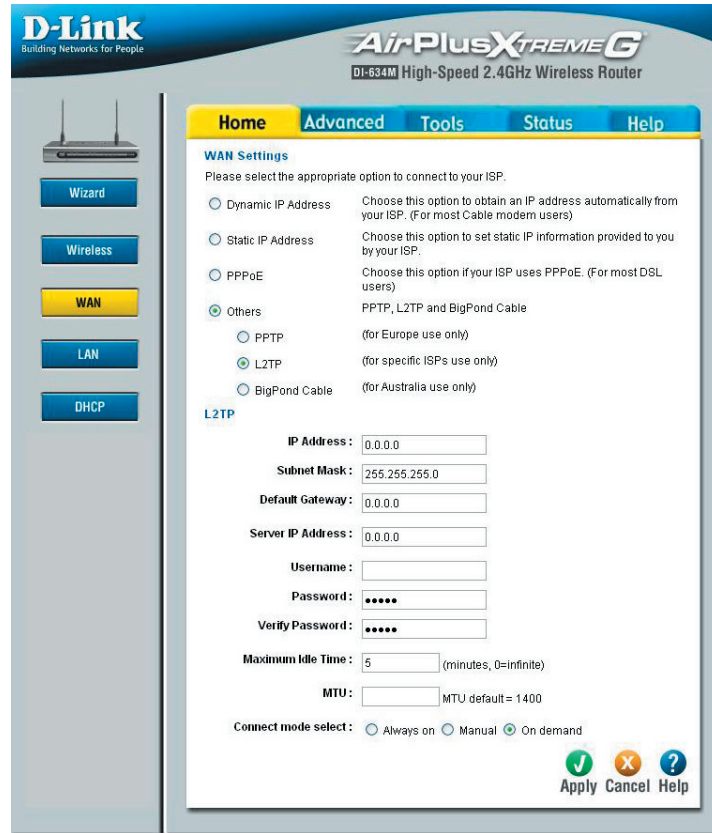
D-Link
Building Networks for People

AirPlusXtremeG
DI-634M High-Speed 2.4GHz Wireless Router

Wizard
Wireless
WAN
LAN
DHCP

Home | Advanced | Tools | Status | Help

WAN Settings
Please select the appropriate option to connect to your ISP.

Dynamic IP Address — Choose this option to obtain an IP address automatically from your ISP. (For most Cable modem users)
Static IP Address — Choose this option to set static IP information provided to you by your ISP.
PPPoE — Choose this option if your ISP uses PPPoE. (For most DSL users)
Others — PPTP, L2TP and BigPond Cable
PPTP — (for Europe use only)
L2TP — (for specific ISPs use only)
BigPond Cable — (for Australia use only)

L2TP
IP Address : 0.0.0.0
Subnet Mask : 255.255.255.0
Default Gateway : 0.0.0.0
Server IP Address : 0.0.0.0
Username :
Password : •••••
Verify Password : •••••
Maximum Idle Time : 5 (minutes, 0=infinite)
MTU : MTU default = 1400
Connect mode select : Always on Manual On demand

Apply Cancel Help